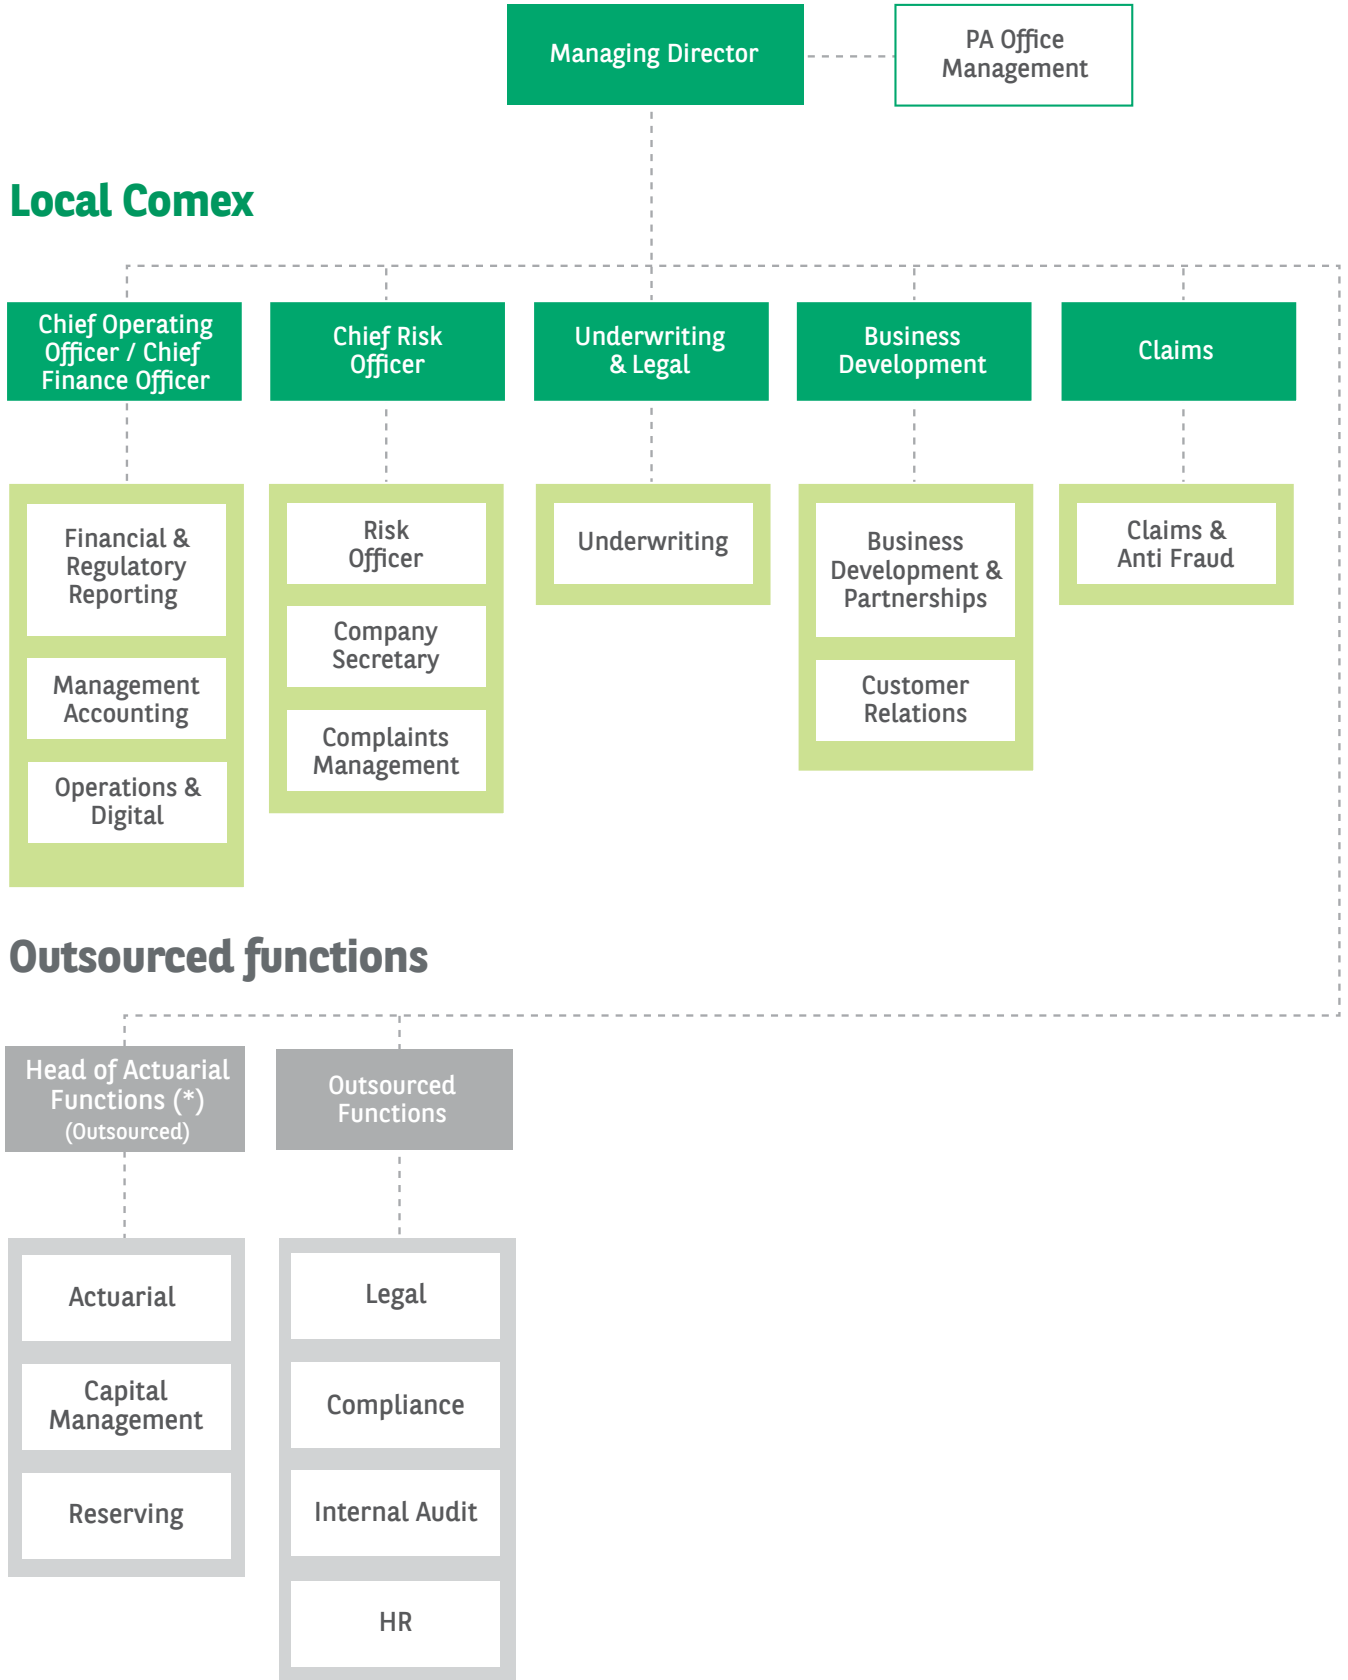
Managing Director

PA Office Management

Local Comex

Chief Operating Officer / Chief Finance Officer

Financial & Regulatory Reporting

Management Accounting

Operations & Digital

Chief Risk Officer

Risk Officer

Company Secretary

Complaints Management

Underwriting & Legal

Underwriting

Business Development

Business Development & Partnerships

Customer Relations

Claims

Claims & Anti Fraud

Outsourced functions

Head of Actuarial Functions (*) (Outsourced)

Actuarial

Capital Management

Reserving

Outsourced Functions

Legal

Compliance

Internal Audit

HR